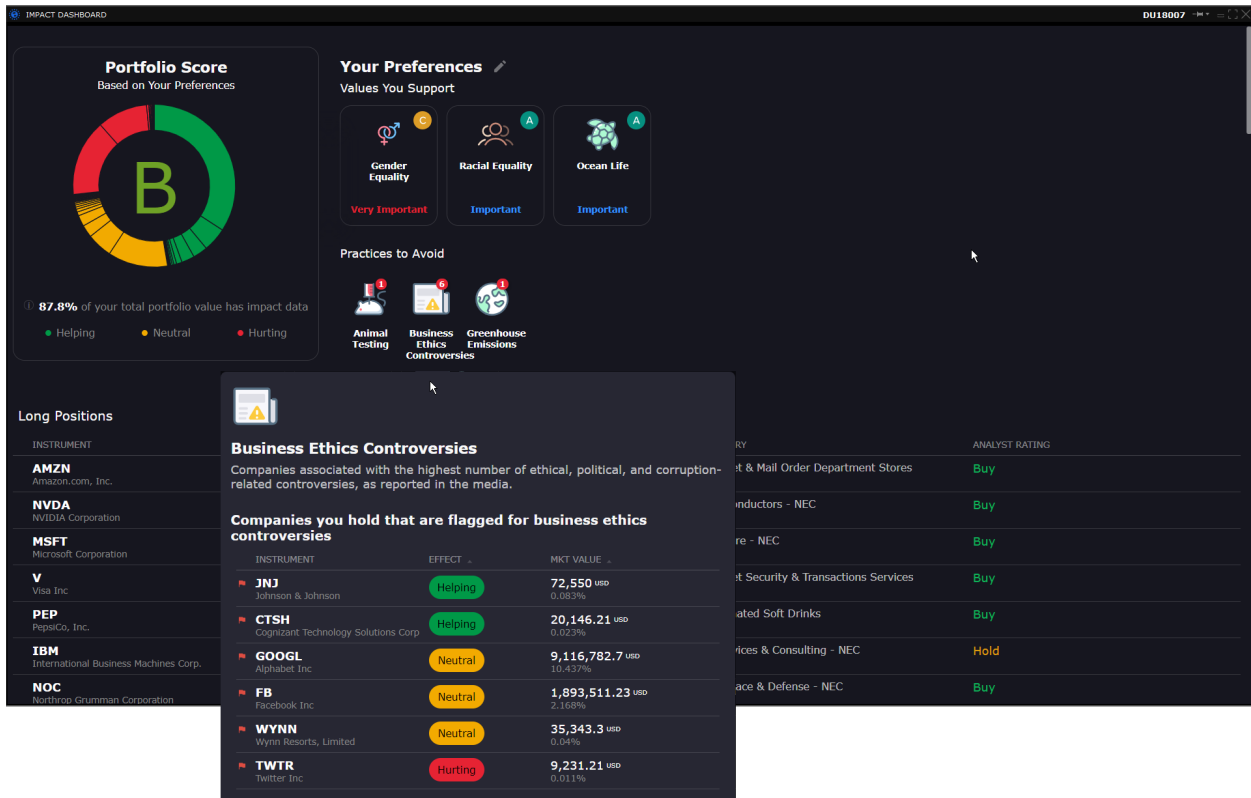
IMPACT DASHBOARD

DU18007

Portfolio Score
Based on Your Preferences

B

87.8% of your total portfolio value has impact data

Helping Neutral Hurting

Your Preferences
Values You Support

C
Gender Equality
Very Important

A
Racial Equality
Important

A
Ocean Life
Important

Practices to Avoid

1
Animal Testing

6
Business Ethics Controversies

1
Greenhouse Emissions

Long Positions

INSTRUMENT

AMZN
Amazon.com, Inc.

NVDA
NVIDIA Corporation

MSFT
Microsoft Corporation

V
Visa Inc

PEP
PepsiCo, Inc.

IBM
International Business Machines Corp.

NOC
Northrop Grumman Corporation

RY

ANALYST RATING

et & Mail Order Department Stores
Buy

onductors - NEC
Buy

re - NEC
Buy

et Security & Transactions Services
Buy

ated Soft Drinks
Buy

vices & Consulting - NEC
Hold

ace & Defense - NEC
Buy

Business Ethics Controversies

Companies associated with the highest number of ethical, political, and corruption-related controversies, as reported in the media.

Companies you hold that are flagged for business ethics controversies

| INSTRUMENT | EFFECT | MKT VALUE |
|---|---|---|
| JNJ Johnson & Johnson | Helping | 72,550 USD 0.083% |
| CTSH Cognizant Technology Solutions Corp | Helping | 20,146.21 USD 0.023% |
| GOOGL Alphabet Inc | Neutral | 9,116,782.7 USD 10.437% |
| FB Facebook Inc | Neutral | 1,893,511.23 USD 2.168% |
| WYNN Wynn Resorts, Limited | Neutral | 35,343.3 USD 0.04% |
| TWTR Twitter Inc | Hurting | 9,231.21 USD 0.011% |